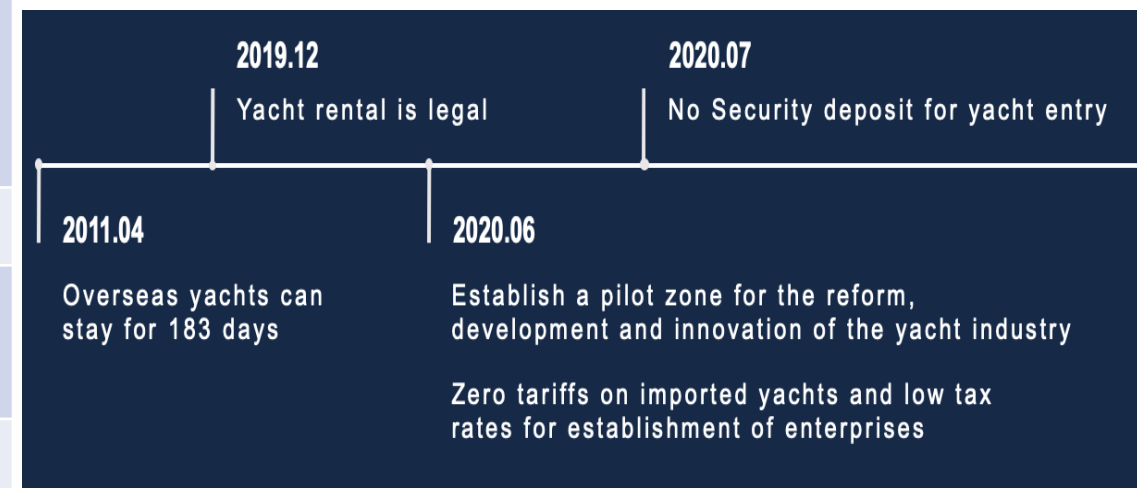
2011.04

Overseas yachts can stay for 183 days

2019.12

Yacht rental is legal

2020.06

Establish a pilot zone for the reform, development and innovation of the yacht industry

Zero tariffs on imported yachts and low tax rates for establishment of enterprises

2020.07

No Security deposit for yacht entry